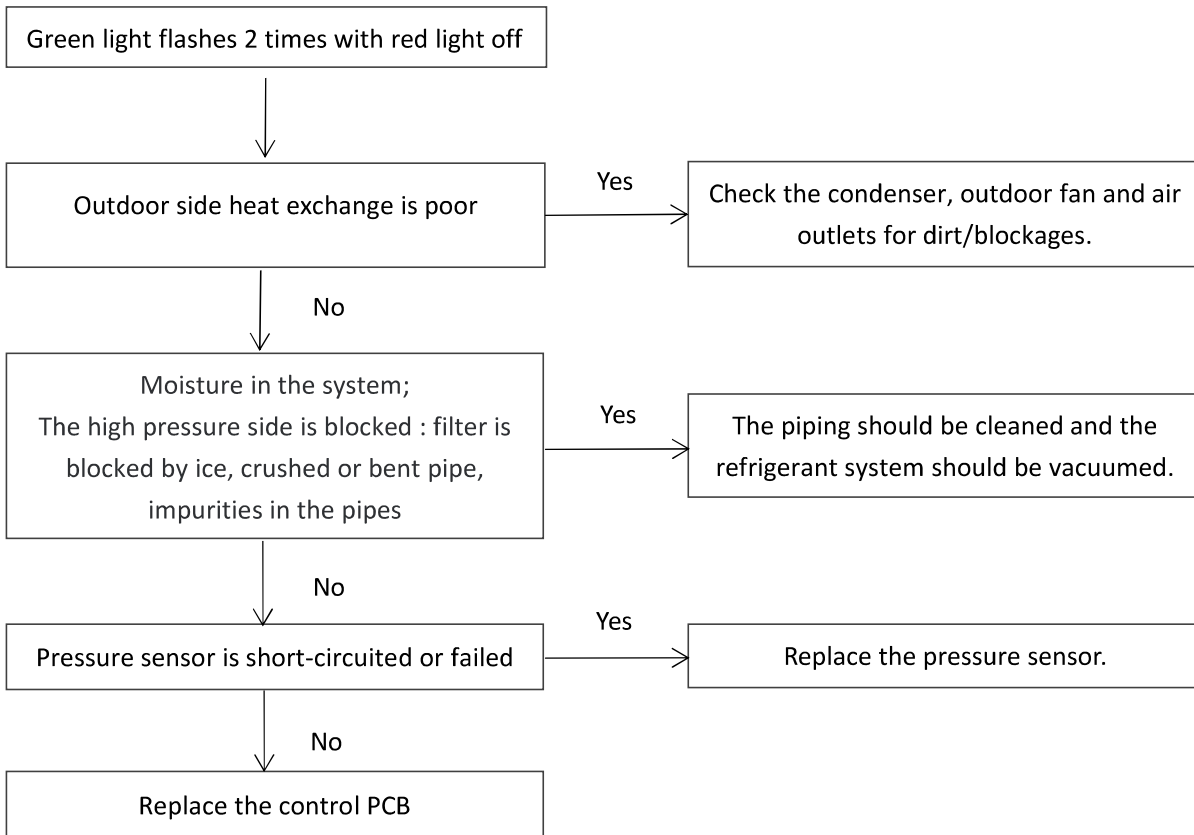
Green light flashes 2 times with red light off

Outdoor side heat exchange is poor

Yes

Check the condenser, outdoor fan and air outlets for dirt/blockages.

No

Moisture in the system;
The high pressure side is blocked : filter is blocked by ice, crushed or bent pipe, impurities in the pipes

Yes

The piping should be cleaned and the refrigerant system should be vacuumed.

No

Pressure sensor is short-circuited or failed

Yes

Replace the pressure sensor.

No

Replace the control PCB